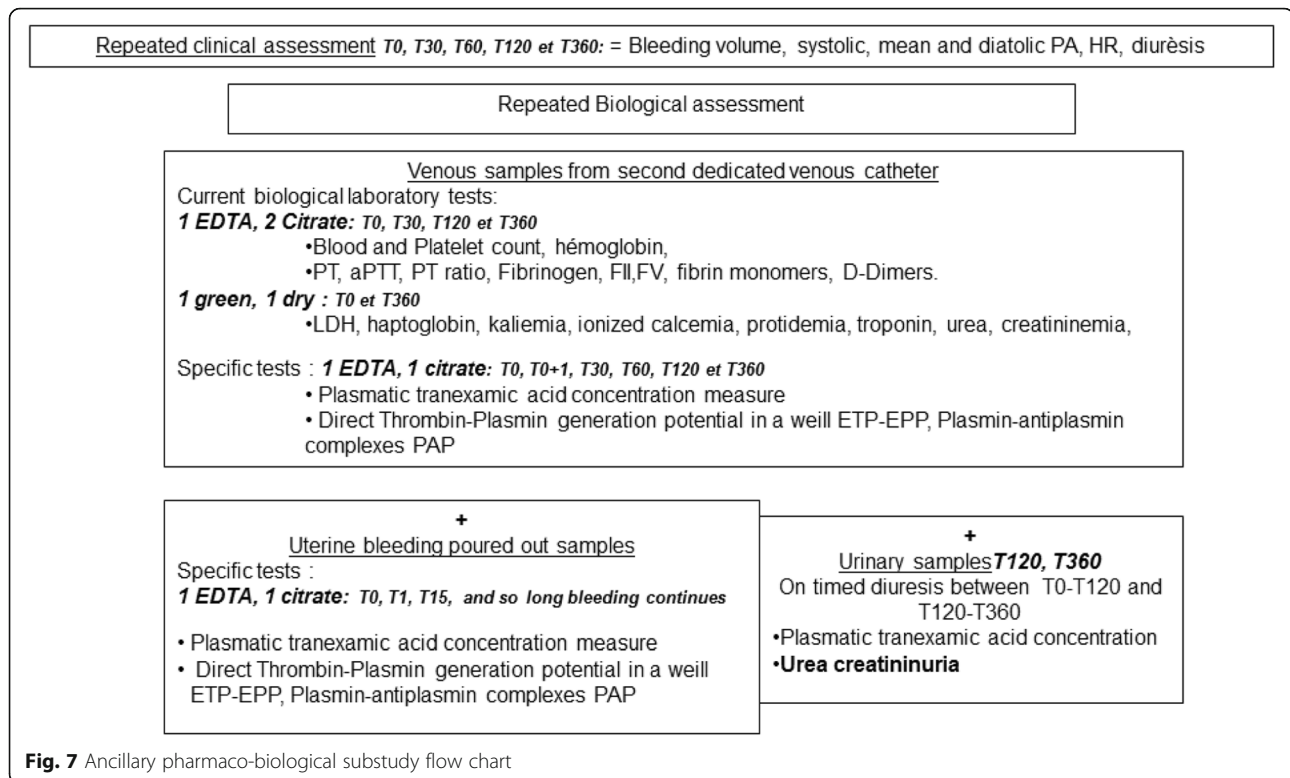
Repeated clinical assessment T0, T30, T60, T120 et T360: = Bleeding volume, systolic, mean and diatolic PA, HR, diurèsis

Repeated Biological assessment

Venous samples from second dedicated venous catheter
Current biological laboratory tests:
1 EDTA, 2 Citrate: T0, T30, T120 et T360
•Blood and Platelet count, hémoglobin,
•PT, aPTT, PT ratio, Fibrinogen, FII,FV, fibrin monomers, D-Dimers.
1 green, 1 dry : T0 et T360
•LDH, haptoglobin, kaliemia, ionized calcemia, protidemia, troponin, urea, creatininemia,

Specific tests : 1 EDTA, 1 citrate: T0, T0+1, T30, T60, T120 et T360
• Plasmatic tranexamic acid concentration measure
• Direct Thrombin-Plasmin generation potential in a weill ETP-EPP, Plasmin-antiplasmin complexes PAP

+
Uterine bleeding poured out samples
Specific tests :
1 EDTA, 1 citrate: T0, T1, T15, and so long bleeding continues

• Plasmatic tranexamic acid concentration measure
• Direct Thrombin-Plasmin generation potential in a weill ETP-EPP, Plasmin-antiplasmin complexes PAP

+
Urinary samplesT120, T360
On timed diuresis between T0-T120 and T120-T360
•Plasmatic tranexamic acid concentration
•Urea creatininuria

Fig. 7 Ancillary pharmaco-biological substudy flow chart